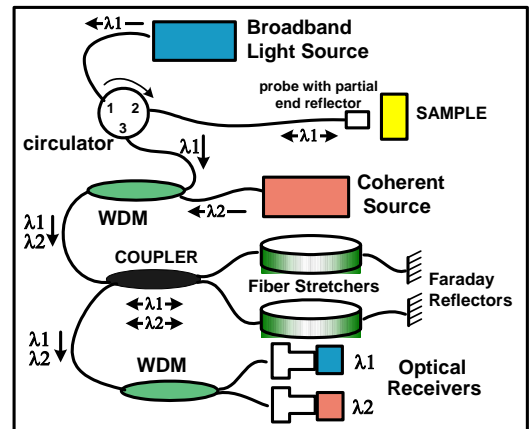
$\leftarrow\lambda1-$

Broadband Light Source

1 2 3

circulator

probe with partial end reflector

SAMPLE

$\leftarrow\lambda1\rightarrow$

$\lambda1\downarrow$

WDM

Coherent Source

$\leftarrow\lambda2-$

$\lambda1$
$\lambda2\downarrow$

COUPLER

Fiber Stretchers

Faraday Reflectors

$\leftarrow\lambda1\rightarrow$
$\leftarrow\lambda2\rightarrow$

$\lambda1$
$\lambda2\downarrow$

WDM

$\lambda1$

$\lambda2$

Optical Receivers